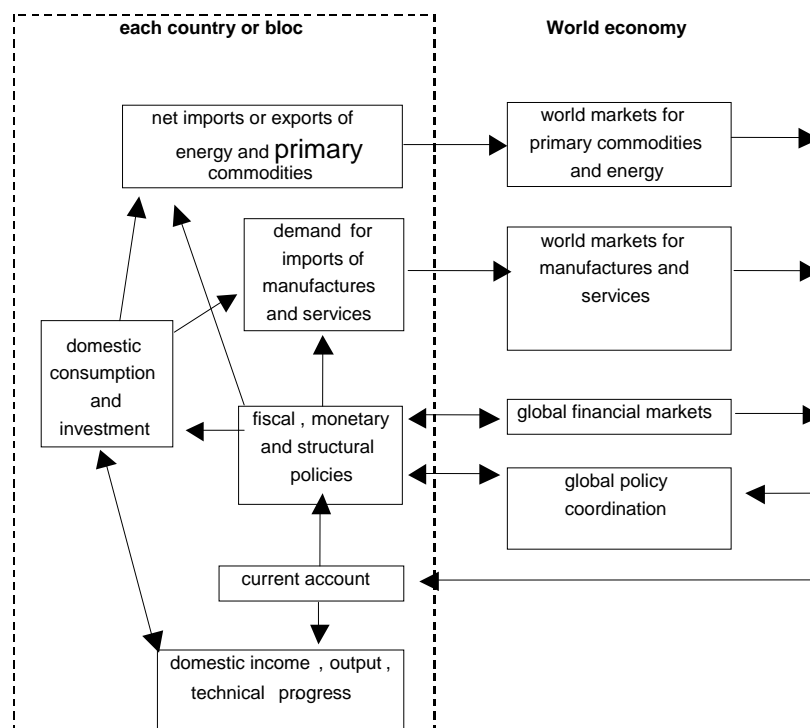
each country or bloc

World economy

net imports or exports of energy and primary commodities

world markets for primary commodities and energy

demand for imports of manufactures and services

world markets for manufactures and services

domestic consumption and investment

fiscal , monetary and structural policies

global financial markets

global policy coordination

current account

domestic income , output , technical progress